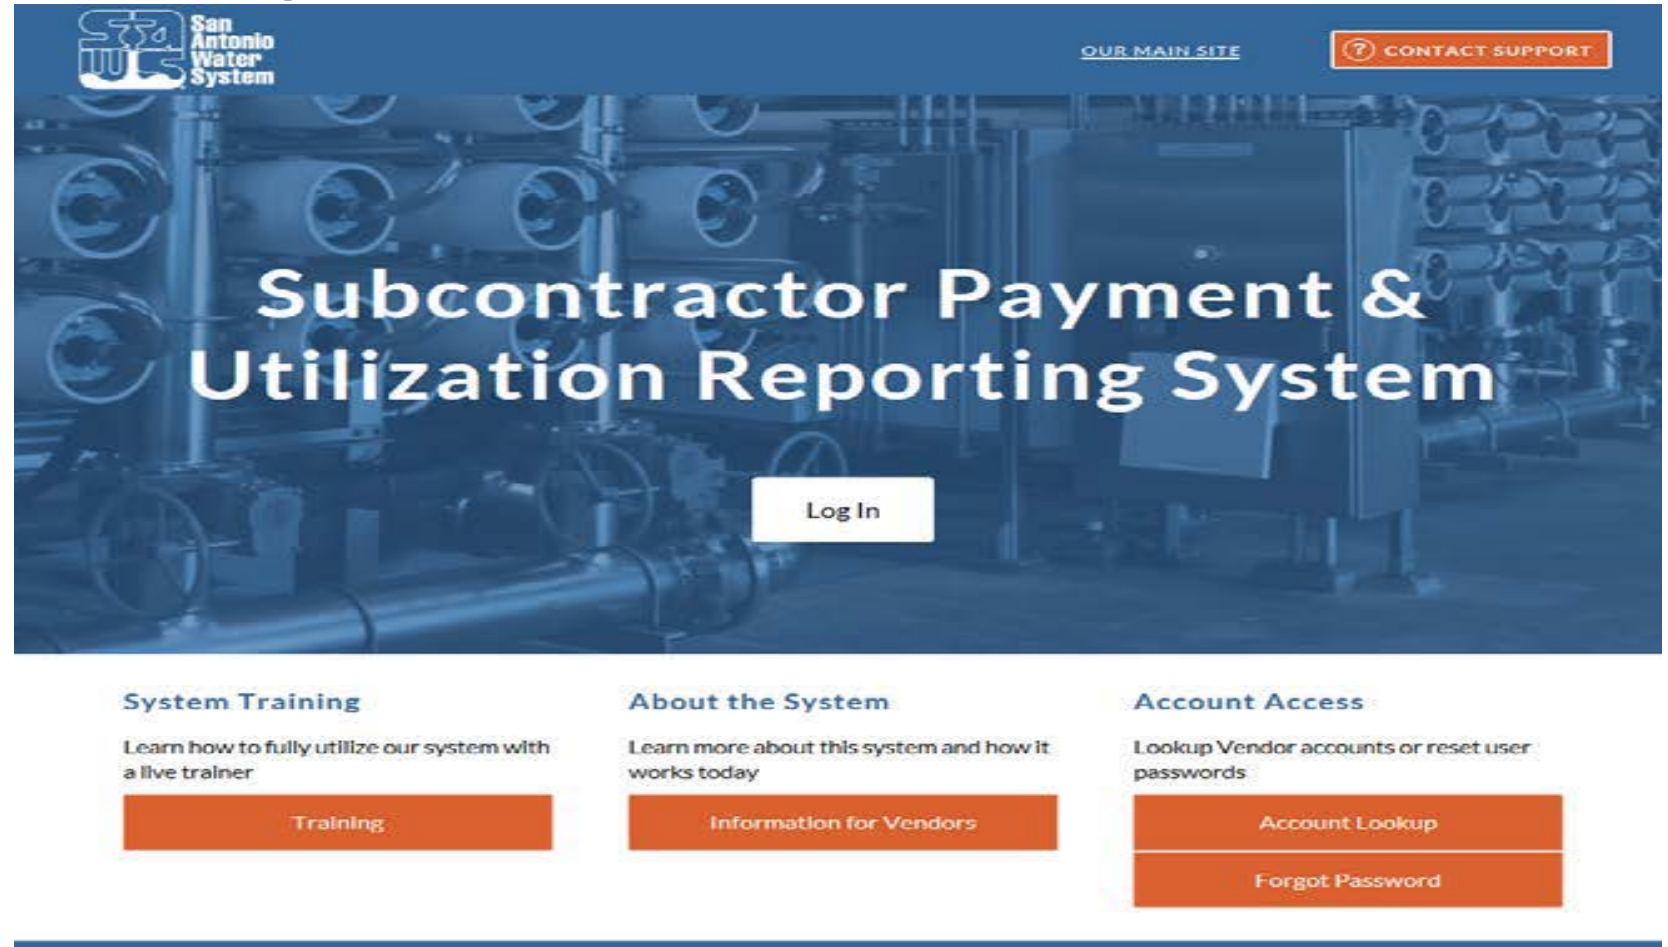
San Antonio Water System

OUR MAIN SITE

CONTACT SUPPORT

Subcontractor Payment & Utilization Reporting System

Log In

System Training

Learn how to fully utilize our system with a live trainer

Training

About the System

Learn more about this system and how it works today

Information for Vendors

Account Access

Lookup Vendor accounts or reset user passwords

Account Lookup

Forgot Password